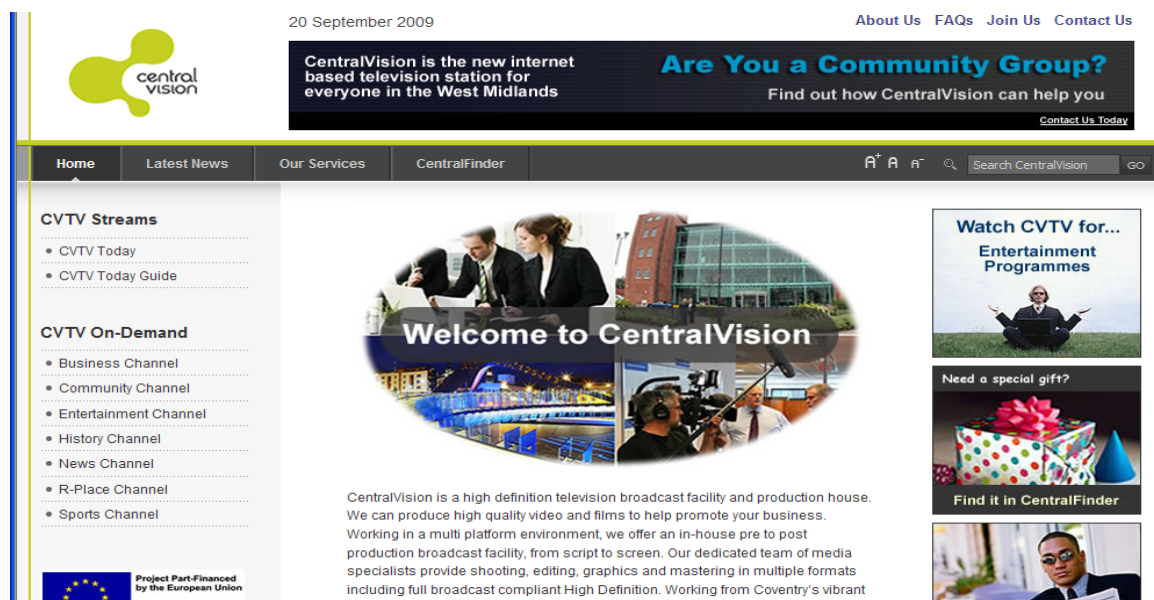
central vision

20 September 2009

About Us FAQs Join Us Contact Us

CentralVision is the new internet based television station for everyone in the West Midlands

Are You a Community Group?

Find out how CentralVision can help you

Contact Us Today

Home | Latest News | Our Services | CentralFinder

A+ A A-

Search CentralVision GO

CVTV Streams

- CVTV Today
- CVTV Today Guide

CVTV On-Demand

- Business Channel
- Community Channel
- Entertainment Channel
- History Channel
- News Channel
- R-Place Channel
- Sports Channel

Project Part-Financed by the European Union

Welcome to CentralVision

CentralVision is a high definition television broadcast facility and production house. We can produce high quality video and films to help promote your business. Working in a multi platform environment, we offer an in-house pre to post production broadcast facility, from script to screen. Our dedicated team of media specialists provide shooting, editing, graphics and mastering in multiple formats including full broadcast compliant High Definition. Working from Coventry's vibrant

Watch CVTV for...

Entertainment Programmes

Need a special gift?

Find it in CentralFinder